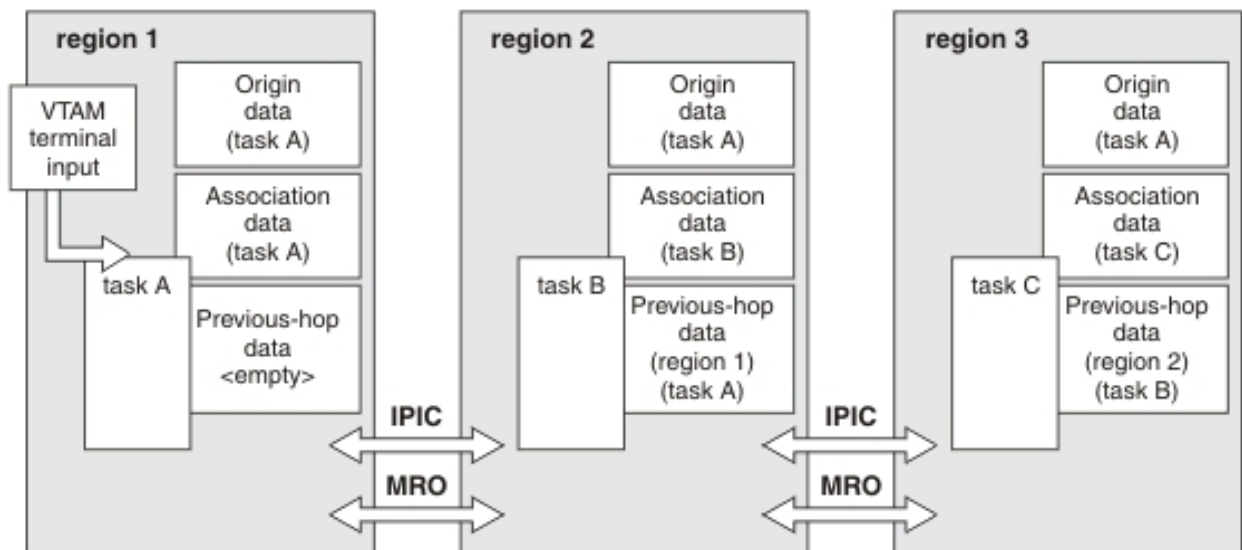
region 1

VTAM terminal input

Origin data (task A)

Association data (task A)

task A

Previous-hop data <empty>

IPIC

MRO

region 2

Origin data (task A)

Association data (task B)

task B

Previous-hop data (region 1) (task A)

IPIC

MRO

region 3

Origin data (task A)

Association data (task C)

task C

Previous-hop data (region 2) (task B)